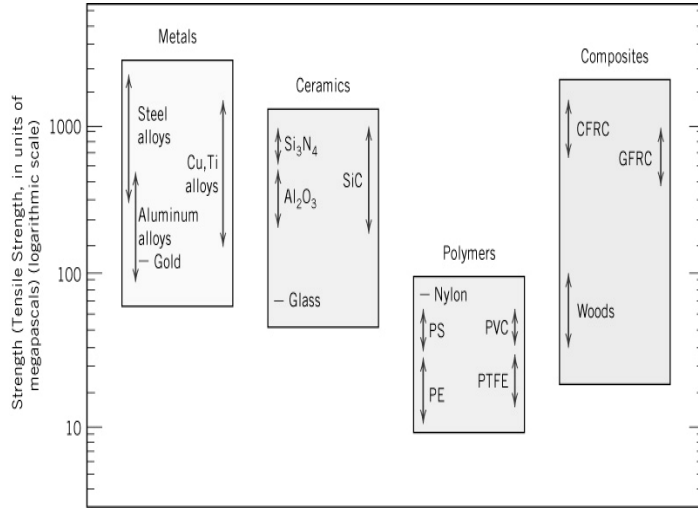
Strength (Tensile Strength, in units of megapascals) (logarithmic scale)

1000

100

10

Metals

Steel alloys

Cu,Ti alloys

Aluminum alloys

— Gold

Ceramics

$Si_3N_4$

$Al_2O_3$

SiC

— Glass

Polymers

— Nylon

PS

PVC

PE

PTFE

Composites

CFRC

GFRC

Woods